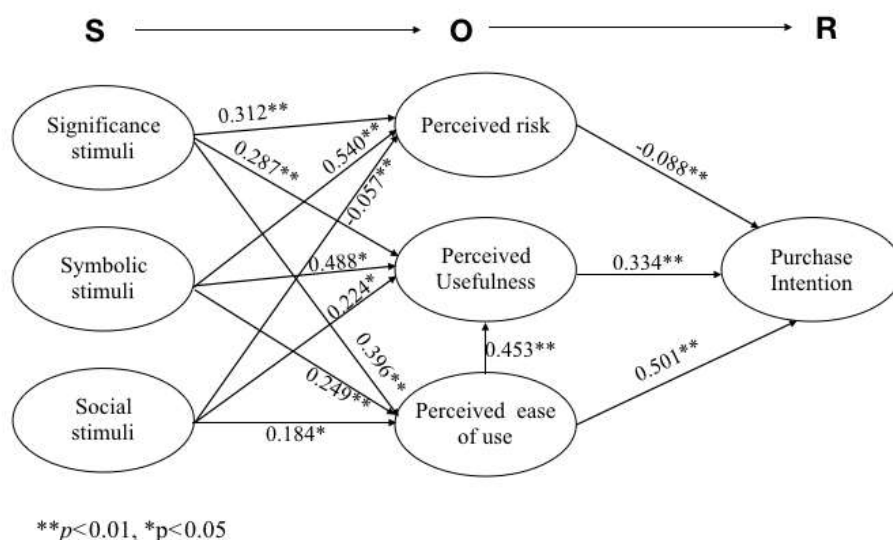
S O R

Significance stimuli

Symbolic stimuli

Social stimuli

Perceived risk

Perceived Usefulness

Perceived ease of use

Purchase Intention

0.312**

0.287**

0.540**

-0.057**

0.488*

0.224*

0.396**

0.249**

0.184*

0.453**

-0.088**

0.334**

0.501**

$**p<0.01$, $*p<0.05$